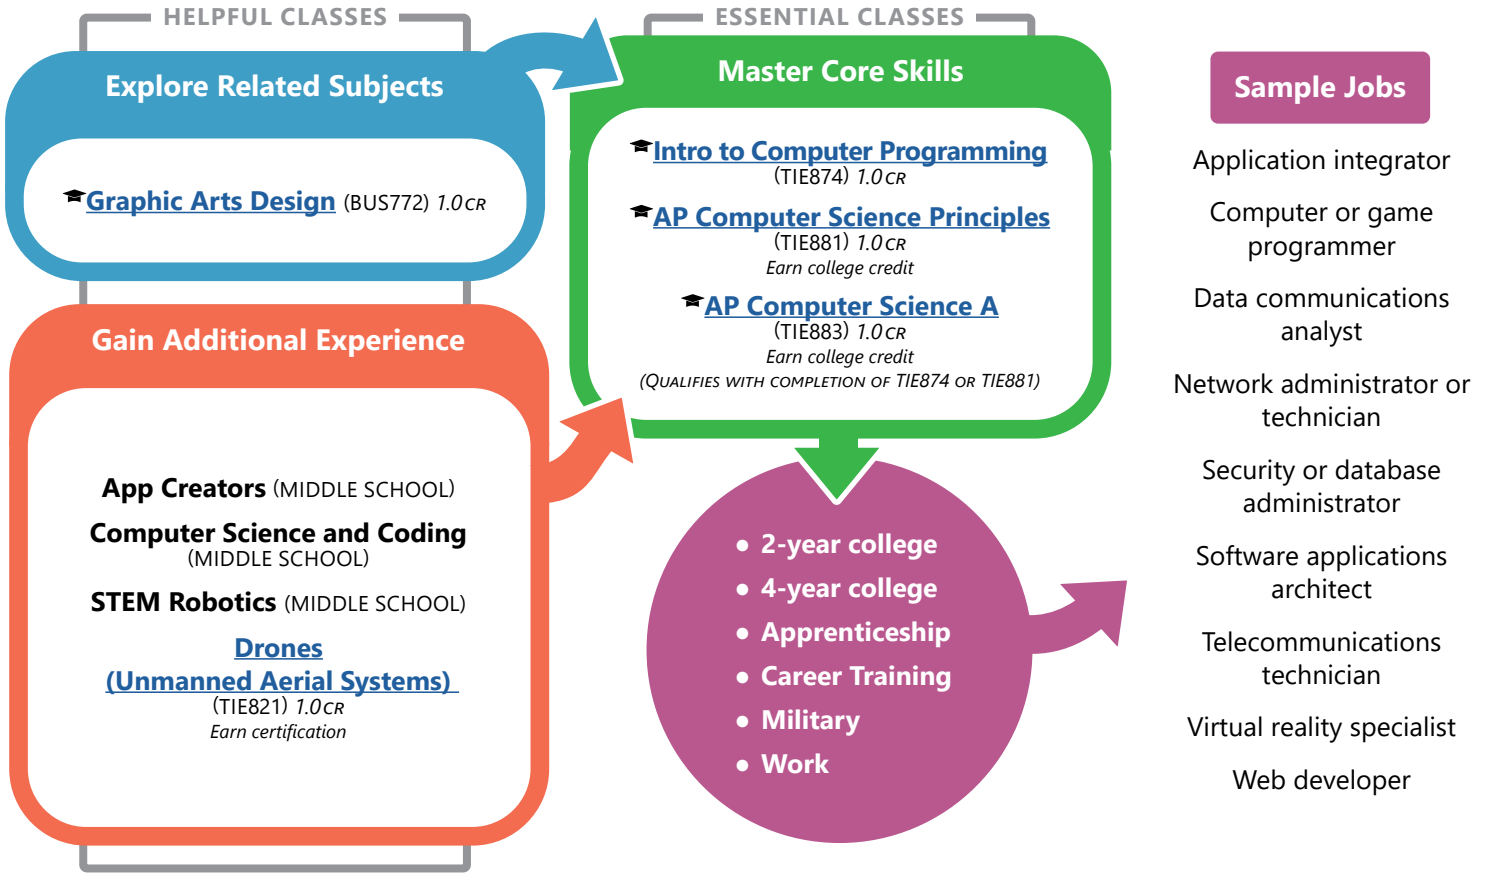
HELPFUL CLASSES

Explore Related Subjects

Graphic Arts Design (BUS772) 1.0 CR

Gain Additional Experience

App Creators (MIDDLE SCHOOL)

Computer Science and Coding (MIDDLE SCHOOL)

STEM Robotics (MIDDLE SCHOOL)

Drones (Unmanned Aerial Systems) (TIE821) 1.0 CR
Earn certification

ESSENTIAL CLASSES

Master Core Skills

Intro to Computer Programming (TIE874) 1.0 CR

AP Computer Science Principles (TIE881) 1.0 CR
Earn college credit

AP Computer Science A (TIE883) 1.0 CR
Earn college credit
(QUALIFIES WITH COMPLETION OF TIE874 OR TIE881)

• 2-year college
• 4-year college
• Apprenticeship
• Career Training
• Military
• Work

Sample Jobs

Application integrator

Computer or game programmer

Data communications analyst

Network administrator or technician

Security or database administrator

Software applications architect

Telecommunications technician

Virtual reality specialist

Web developer